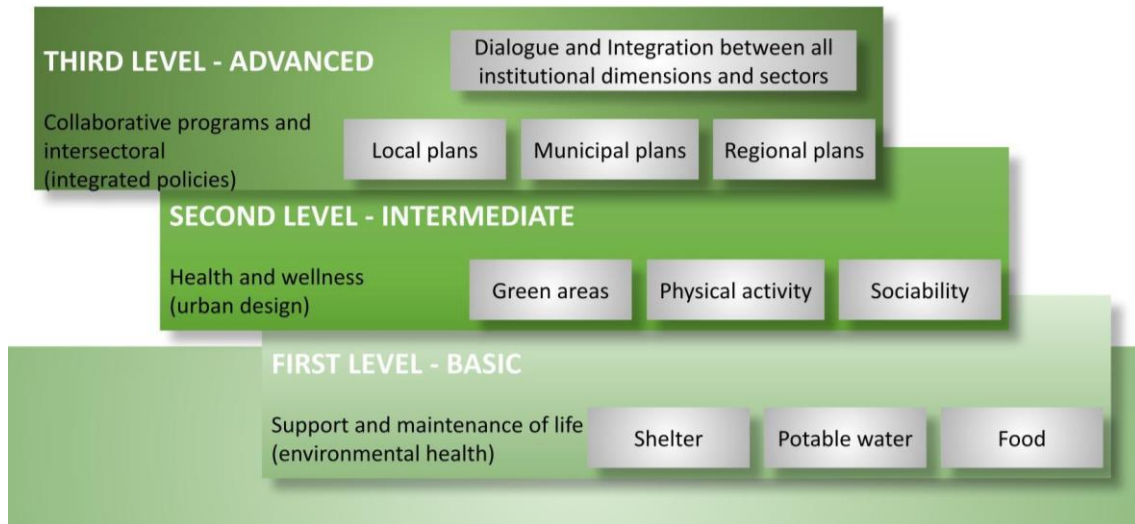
THIRD LEVEL - ADVANCED

Dialogue and Integration between all institutional dimensions and sectors

Collaborative programs and intersectoral (integrated policies)

Local plans

Municipal plans

Regional plans

SECOND LEVEL - INTERMEDIATE

Health and wellness (urban design)

Green areas

Physical activity

Sociability

FIRST LEVEL - BASIC

Support and maintenance of life (environmental health)

Shelter

Potable water

Food